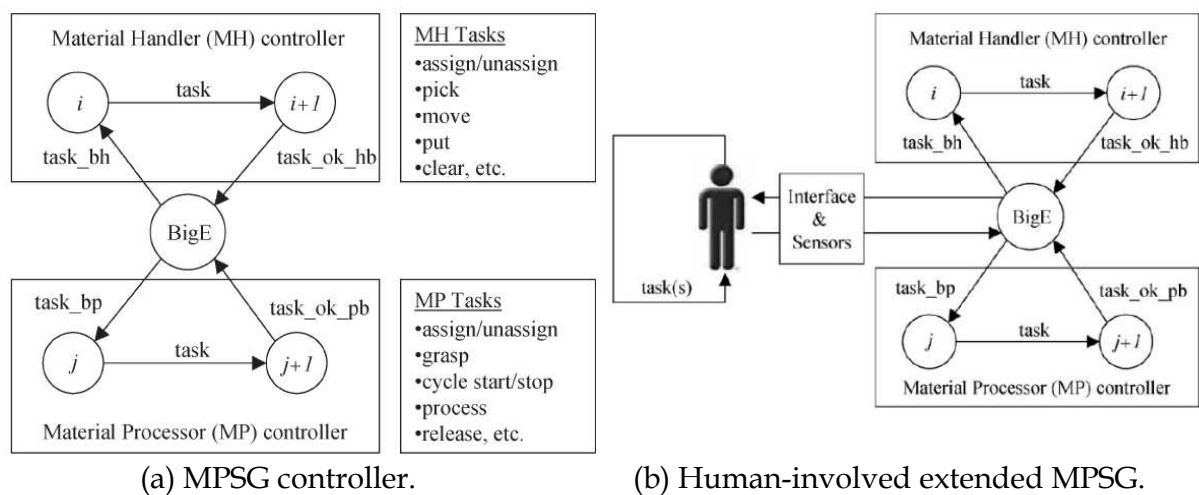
Material Handler (MH) controller

$i$

task

$i+1$

task_bh

task_ok_hb

BigE

task_bp

task_ok_pb

$j$

task

$j+1$

Material Processor (MP) controller

MH Tasks
•assign/unassign
•pick
•move
•put
•clear, etc.

MP Tasks
•assign/unassign
•grasp
•cycle start/stop
•process
•release, etc.

(a) MPSG controller.

Material Handler (MH) controller

$i$

task

$i+1$

task_bh

task_ok_hb

Interface & Sensors

BigE

task(s)

task_bp

task_ok_pb

$j$

task

$j+1$

Material Processor (MP) controller

(b) Human-involved extended MPSG.